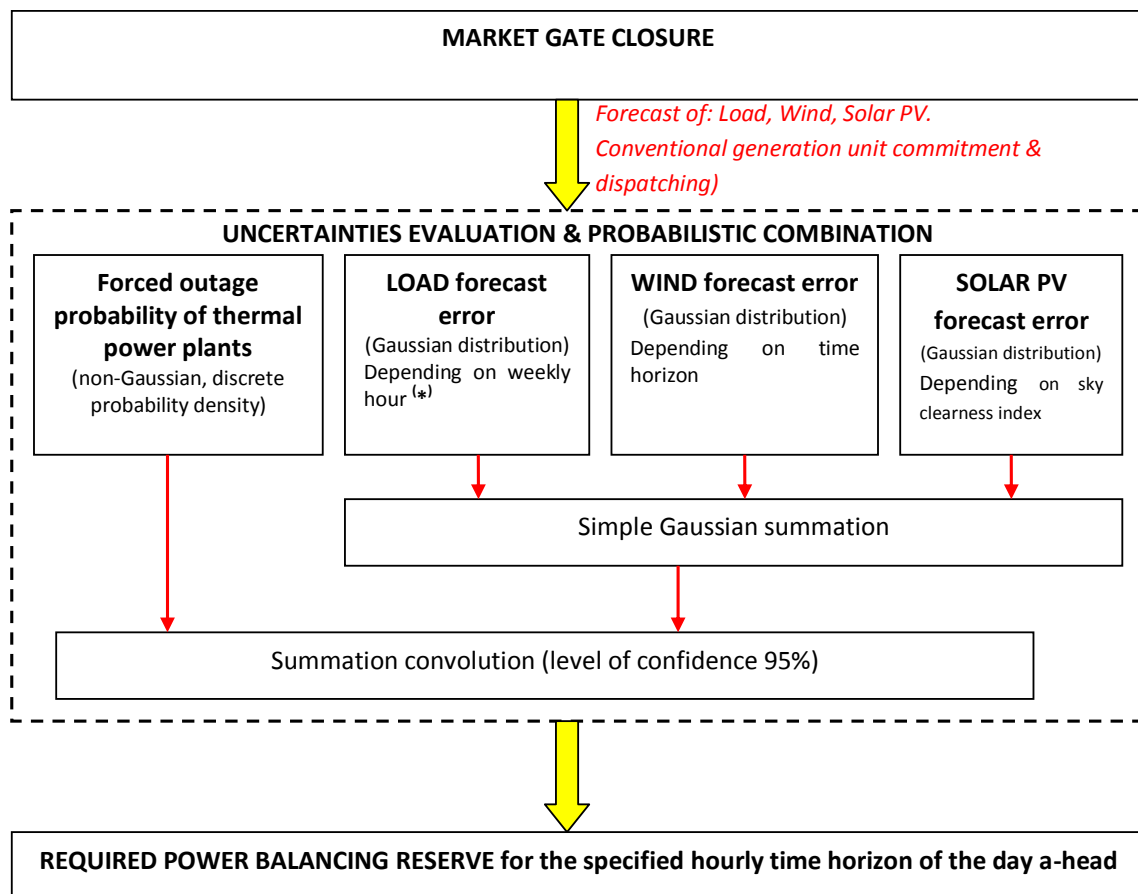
MARKET GATE CLOSURE

Forecast of: Load, Wind, Solar PV. Conventional generation unit commitment & dispatching)

UNCERTAINTIES EVALUATION & PROBABILISTIC COMBINATION

Forced outage probability of thermal power plants
(non-Gaussian, discrete probability density)

LOAD forecast error
(Gaussian distribution)
Depending on weekly hour (*)

WIND forecast error
(Gaussian distribution)
Depending on time horizon

SOLAR PV forecast error
(Gaussian distribution)
Depending on sky clearness index

Simple Gaussian summation

Summation convolution (level of confidence 95%)

REQUIRED POWER BALANCING RESERVE for the specified hourly time horizon of the day a-head